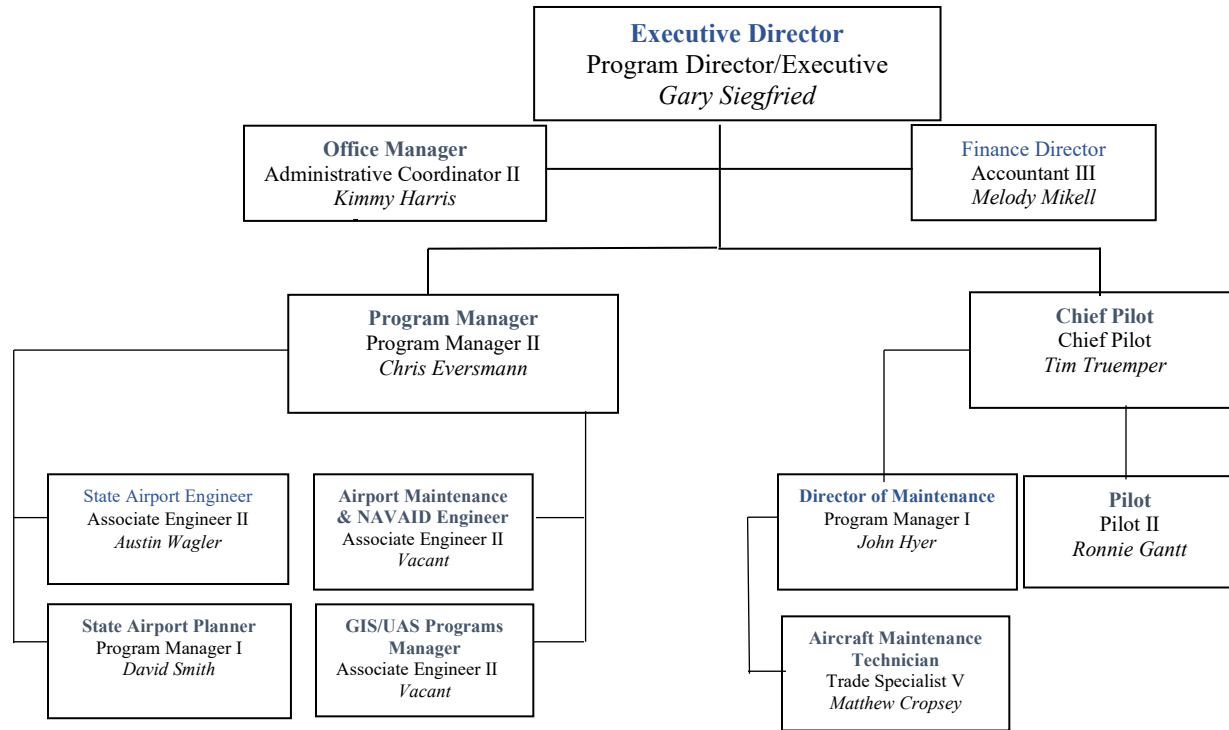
Executive Director
Program Director/Executive
*Gary Siegfried*

Office Manager
Administrative Coordinator II
*Kimmy Harris*

Finance Director
Accountant III
*Melody Mikell*

Program Manager
Program Manager II
*Chris Eversmann*

Chief Pilot
Chief Pilot
*Tim Truemper*

State Airport Engineer
Associate Engineer II
*Austin Wagler*

Airport Maintenance & NAVAID Engineer
Associate Engineer II
*Vacant*

Director of Maintenance
Program Manager I
*John Hyer*

Pilot
Pilot II
*Ronnie Gantt*

State Airport Planner
Program Manager I
*David Smith*

GIS/UAS Programs Manager
Associate Engineer II
*Vacant*

Aircraft Maintenance Technician
Trade Specialist V
*Matthew Cropsey*